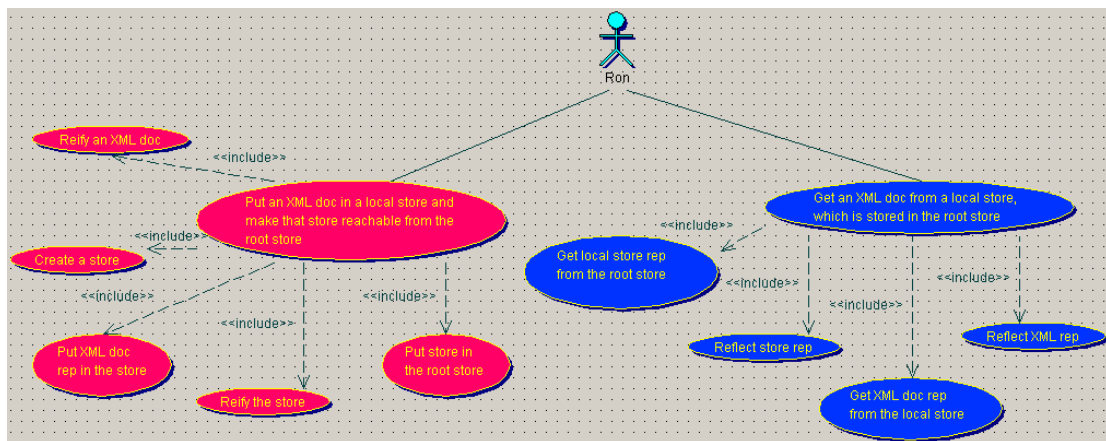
Ron

Reify an XML doc

<<include>>

Put an XML doc in a local store and make that store reachable from the root store

<<include>>

Create a store

<<include>>

<<include>>

<<include>>

Put XML doc rep in the store

Reify the store

Put store in the root store

Get an XML doc from a local store, which is stored in the root store

<<include>>

Get local store rep from the root store

<<include>>

<<include>>

<<include>>

Reflect store rep

Reflect XML rep

Get XML doc rep from the local store